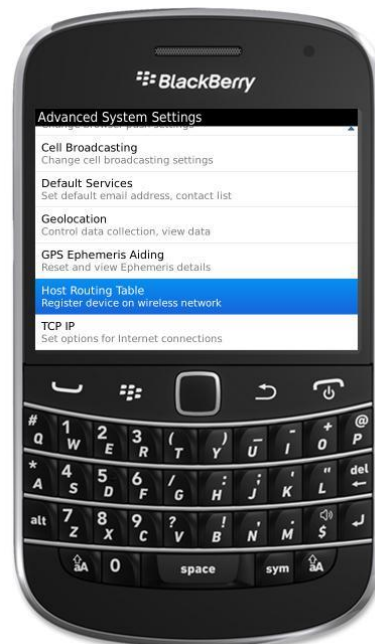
BlackBerry

Advanced System Settings

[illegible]

Cell Broadcasting
Change cell broadcasting settings

Default Services
Set default email address, contact list

Geolocation
Control data collection, view data

GPS Ephemeris Aiding
Reset and view Ephemeris details

Host Routing Table
Register device on wireless network

TCP IP
Set options for Internet connections

# Q 1 W 2 E 3 R ( T ) Y _ U - I + O @ P
* A 4 S 5 D 6 F / G : H ; J ' K " L del
alt 7 Z 8 X 9 C ? V ! B , N . M $
aA 0 space sym aA